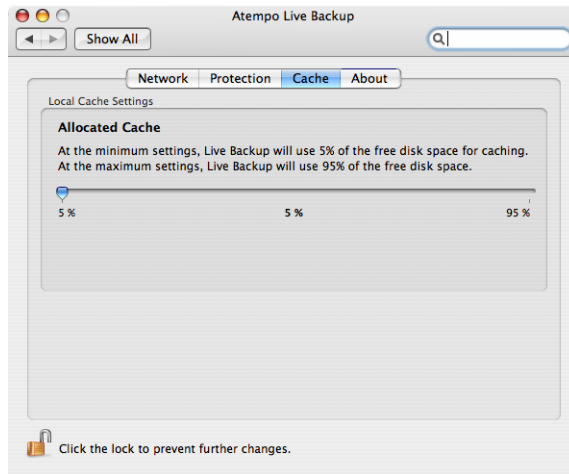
Atempo Live Backup

Show All

Network | Protection | Cache | About

Local Cache Settings

Allocated Cache

At the minimum settings, Live Backup will use 5% of the free disk space for caching. At the maximum settings, Live Backup will use 95% of the free disk space.

5 %
5 %
95 %

Click the lock to prevent further changes.